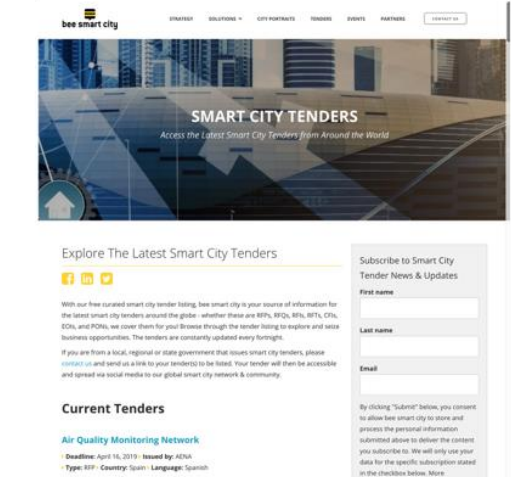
bee smart city

STRATEGY SOLUTIONS CITY PORTRAITS TENDERS EVENTS PARTNERS CONTACT US

SMART CITY TENDERS

Access the Latest Smart City Tenders from Around the World

Explore The Latest Smart City Tenders

With our free curated smart city tender listing, bee smart city is your source of information for the latest smart city tenders around the globe - whether these are RFPs, RFQs, RFIs, RFTs, CFIs, EOIs, and PONs, we cover them for you! Browse through the tender listing to explore and seize business opportunities. The tenders are constantly updated every fortnight.

If you are from a local, regional or state government that issues smart city tenders, please contact us and send us a link to your tender(s) to be listed. Your tender will then be accessible and spread via social media to our global smart city network & community.

Current Tenders

Air Quality Monitoring Network

Deadline: April 16, 2019 Issued by: AENA

Type: RFP Country: Spain Language: Spanish

Subscribe to Smart City Tender News & Updates

First name

Last name

Email

By clicking "Submit" below, you consent to allow bee smart city to store and process the personal information submitted above to deliver the content you subscribe to. We will only use your data for the specific subscription stated in the checkbox below. More